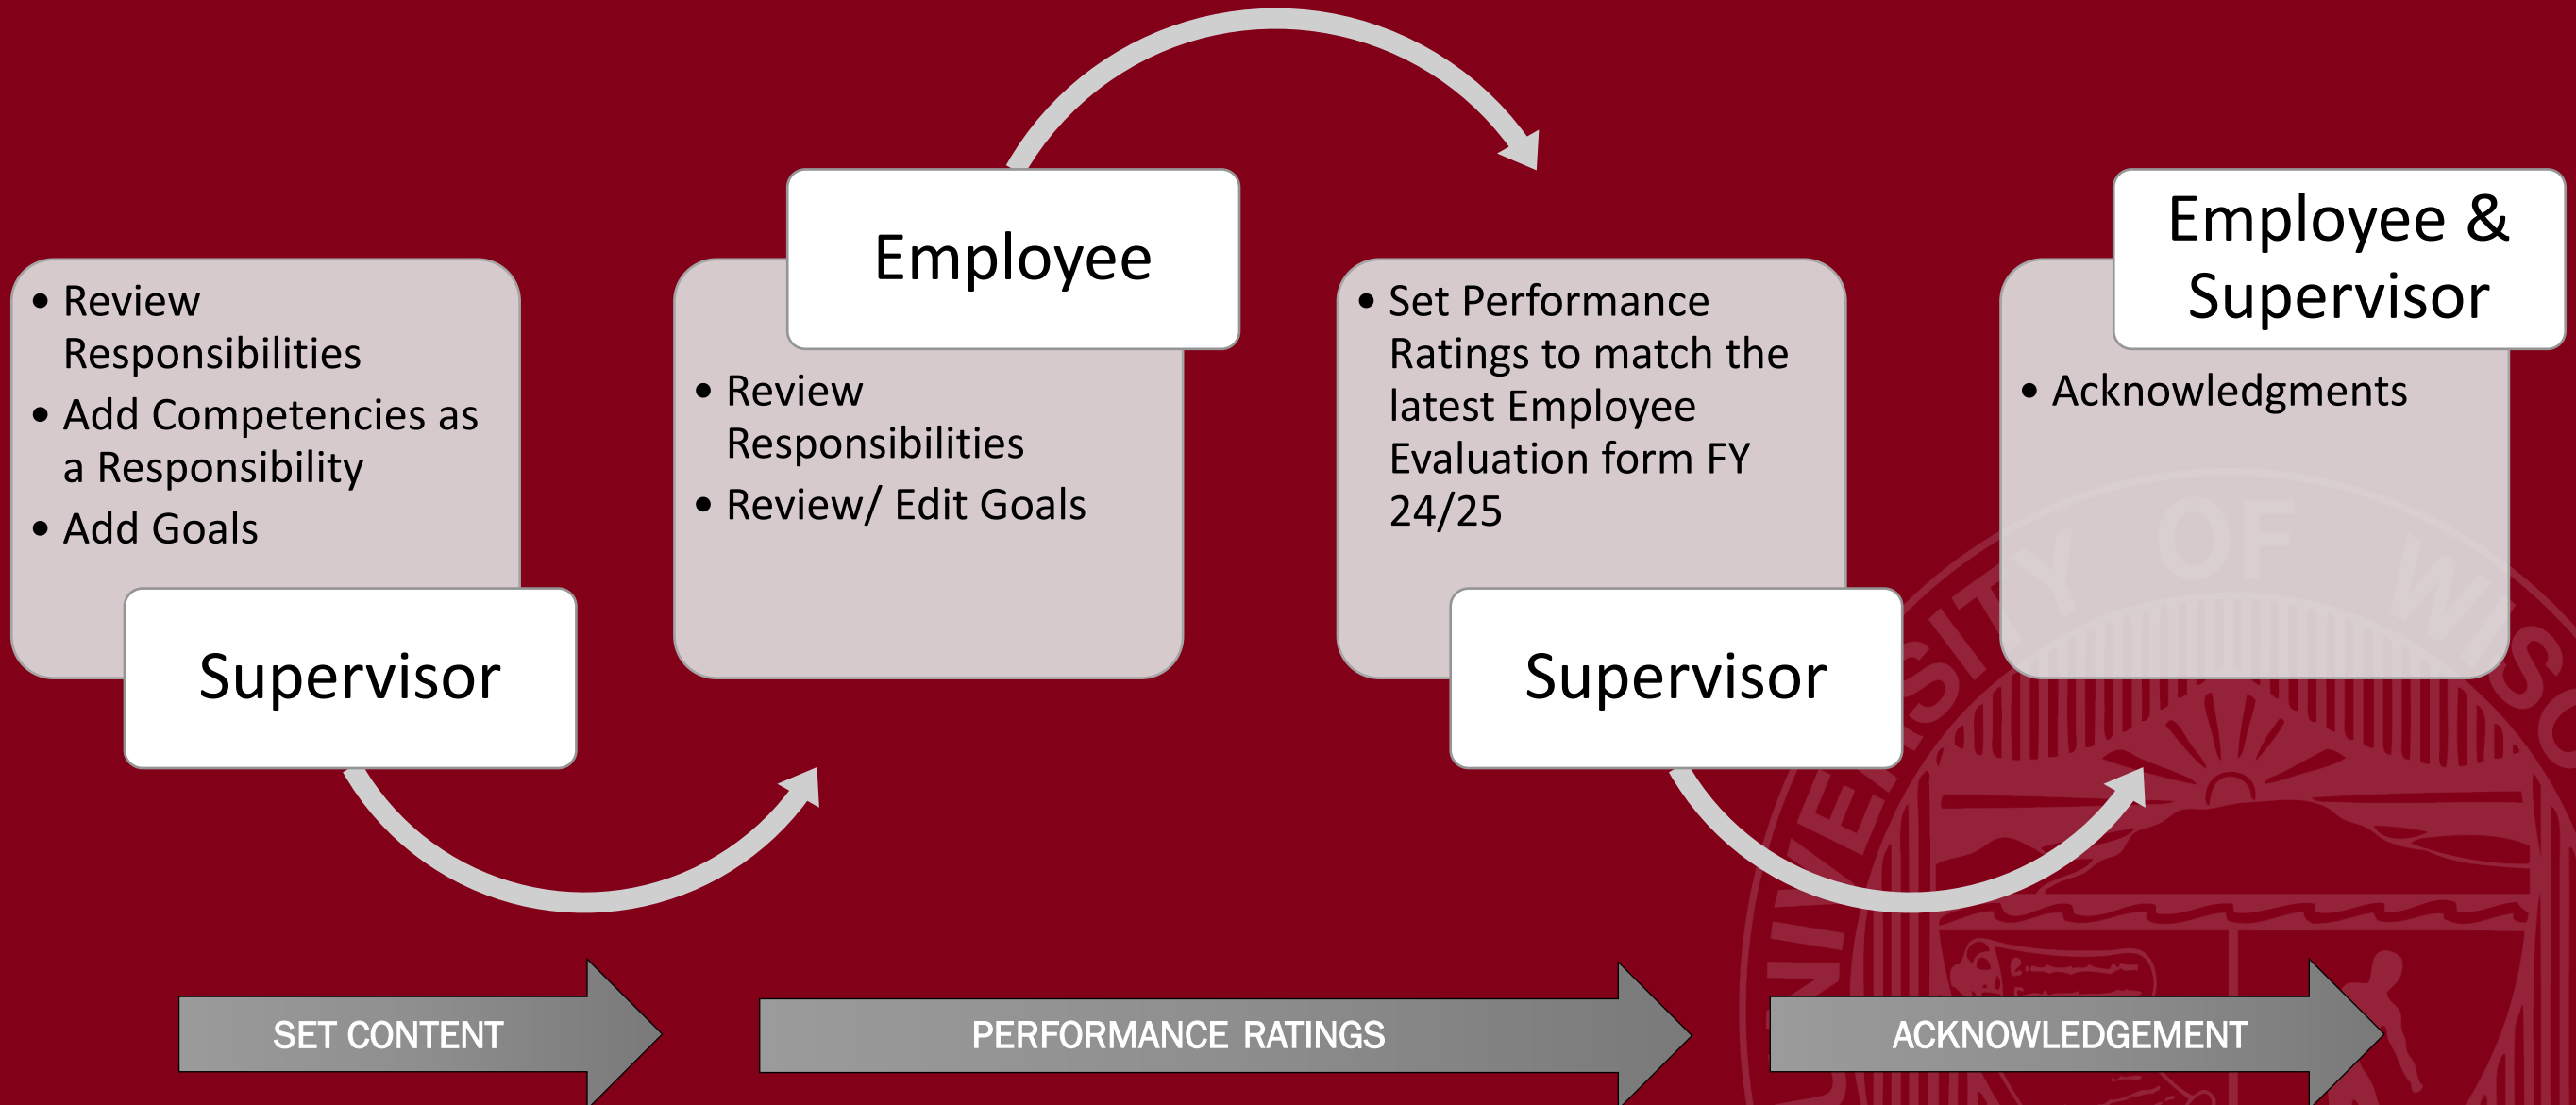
- Review Responsibilities
- Add Competencies as a Responsibility
- Add Goals

Supervisor

Employee

- Review Responsibilities
- Review/ Edit Goals

- Set Performance Ratings to match the latest Employee Evaluation form FY 24/25

Supervisor

Employee & Supervisor

- Acknowledgments

SET CONTENT

PERFORMANCE RATINGS

ACKNOWLEDGEMENT